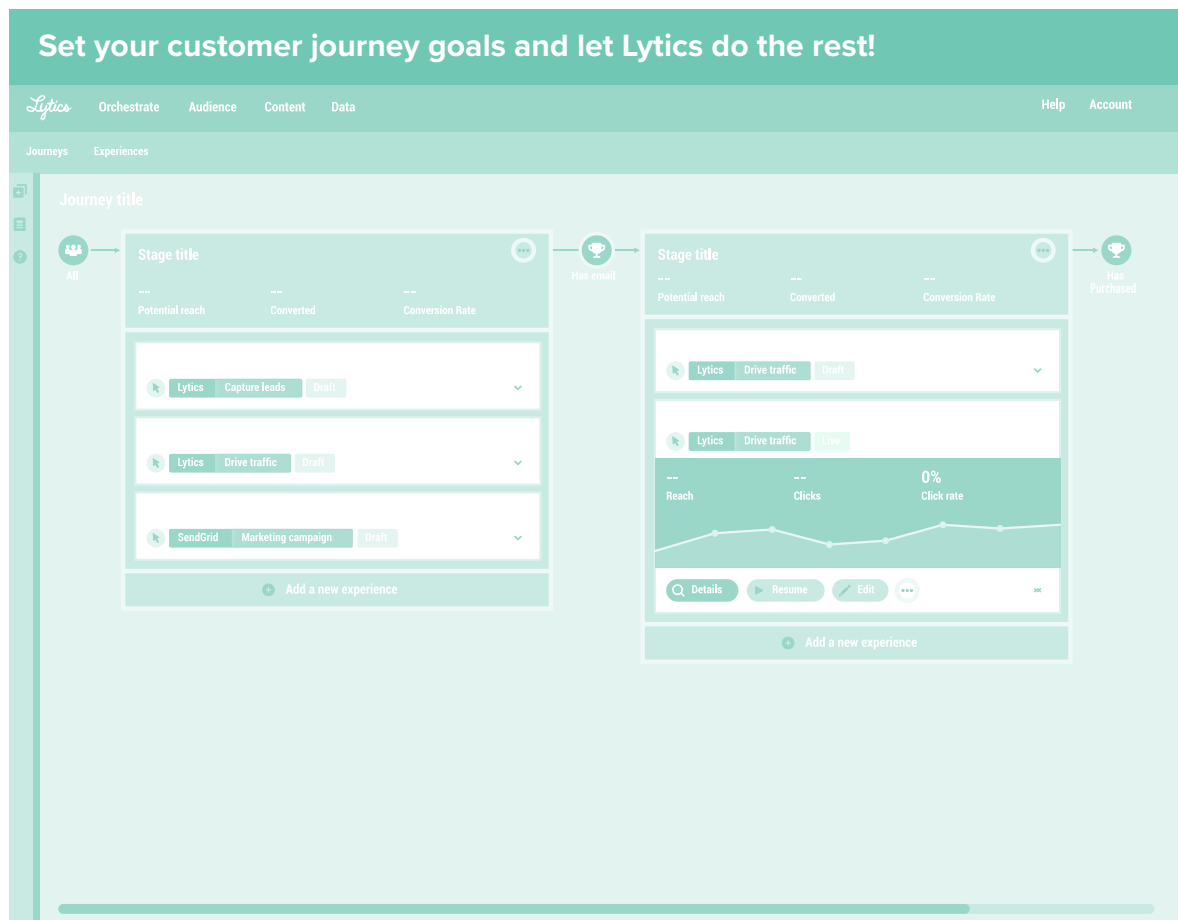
Set your customer journey goals and let Lytics do the rest!

Lytics Orchestrate Audience Content Data Help Account

Journeys Experiences

Journey title

All

Stage title

--
Potential reach

--
Converted

--
Conversion Rate

Lytics Capture leads Draft

Lytics Drive traffic Draft

SendGrid Marketing campaign Draft

Add a new experience

Has email

Stage title

--
Potential reach

--
Converted

--
Conversion Rate

Lytics Drive traffic Draft

Lytics Drive traffic Live

--
Reach

--
Clicks

0%
Click rate

Details Resume Edit

Add a new experience

Has Purchased